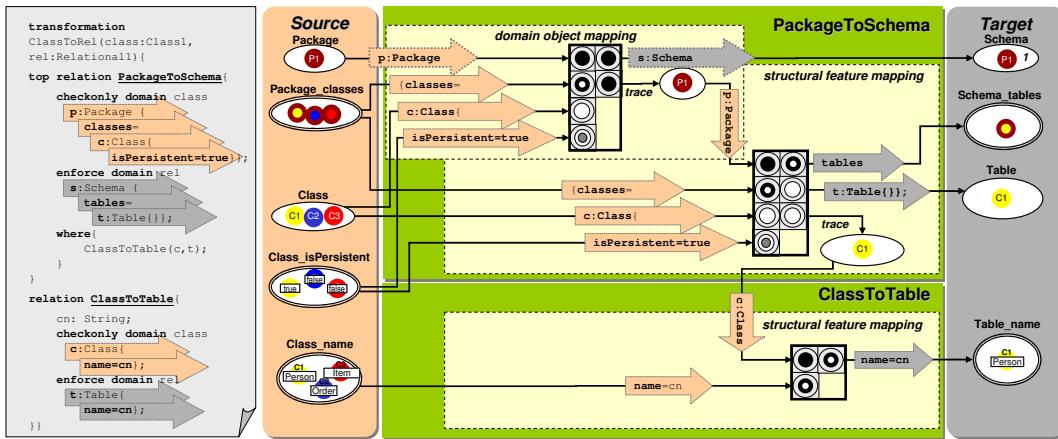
transformation
ClassToRel(class:Class1, rel:Relational1){
top relation PackageToSchema{
checkonly domain class
p:Package {
classes=
c:Class{
isPersistent=true}};
enforce domain rel
s:Schema {
tables=
t:Table{}};
where{
ClassToTable(c,t);
}
}
relation ClassToTable{
cn: String;
checkonly domain class
c:Class{
name=cn};
enforce domain rel
t:Table{
name=cn};
}}

Source
Package
P1
Package_classes
Class
C1 C2 C3
Class_isPersistent
true false false
Class_name
C1 Person Item Order

PackageToSchema
domain object mapping
p:Package
s:Schema
{classes=
c:Class{
isPersistent=true
trace
P1
structural feature mapping
p:Package
{classes=
c:Class{
isPersistent=true
tables
t:Table{});
trace
C1

ClassToTable
c:Class
structural feature mapping
name=cn
name=cn

Target
Schema
P1 1
Schema_tables
Table
C1
Table_name
C1 Person